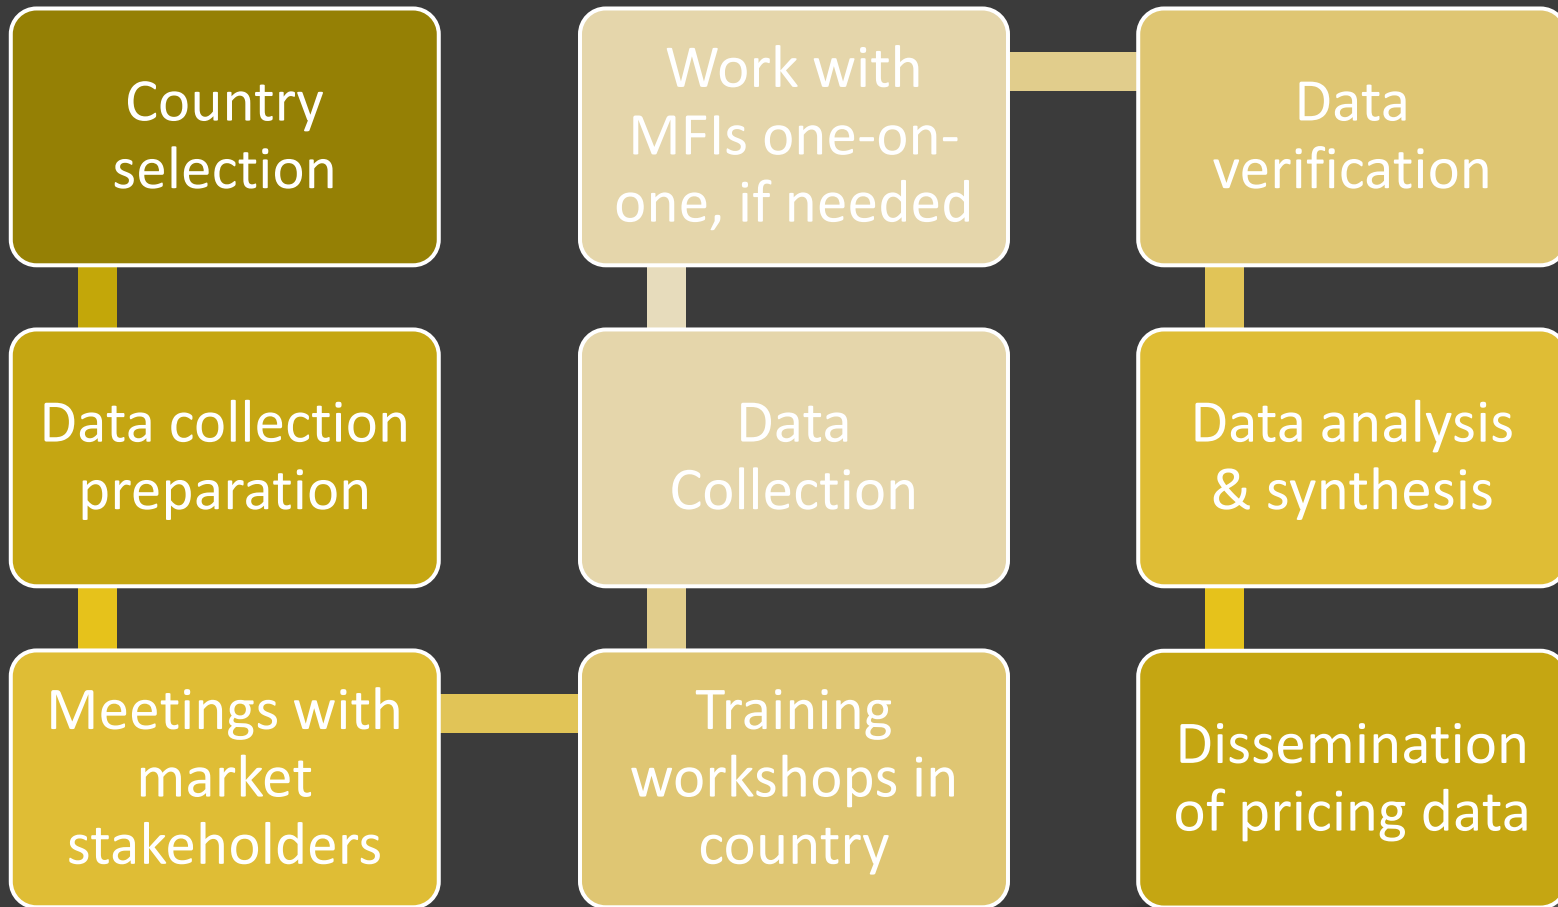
Country selection

Data collection preparation

Meetings with market stakeholders

Training workshops in country

Data Collection

Work with MFIs one-on-one, if needed

Data verification

Data analysis & synthesis

Dissemination of pricing data